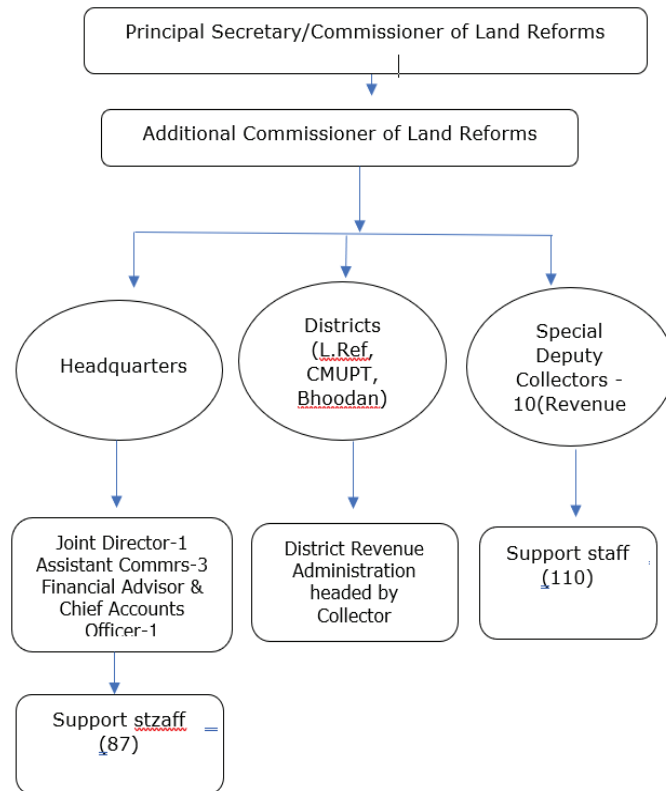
Principal Secretary/Commissioner of Land Reforms

Additional Commissioner of Land Reforms

Headquarters

Districts (L.Ref, CMUPT, Bhoodan)

Special Deputy Collectors - 10(Revenue

Joint Director-1 Assistant Commrs-3 Financial Advisor & Chief Accounts Officer-1

District Revenue Administration headed by Collector

Support staff (110)

Support stzaff (87)